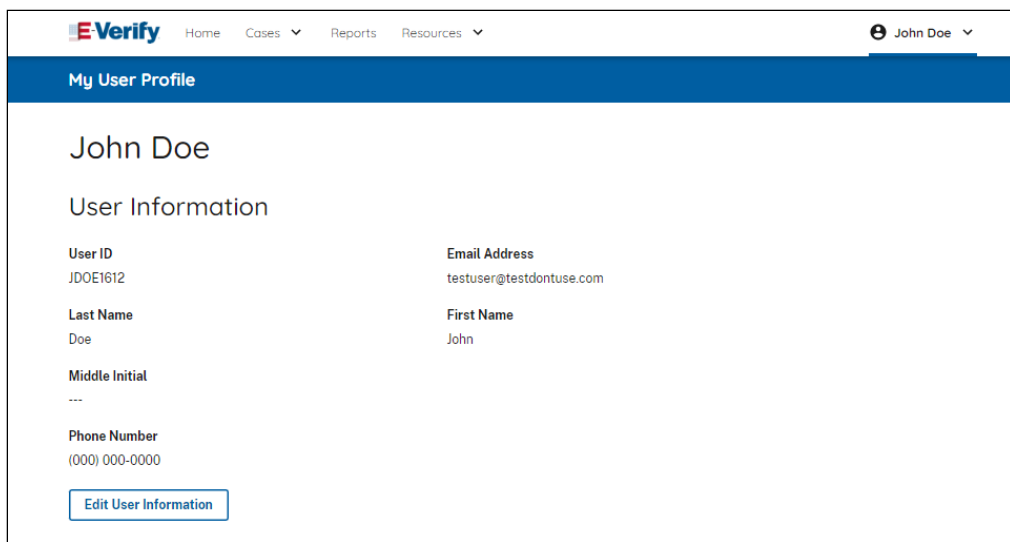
E-Verify Home Cases Reports Resources John Doe

My User Profile

John Doe

User Information

User ID
JDOE1612

Email Address
testuser@testdontuse.com

Last Name
Doe

First Name
John

Middle Initial
---

Phone Number
(000) 000-0000

Edit User Information